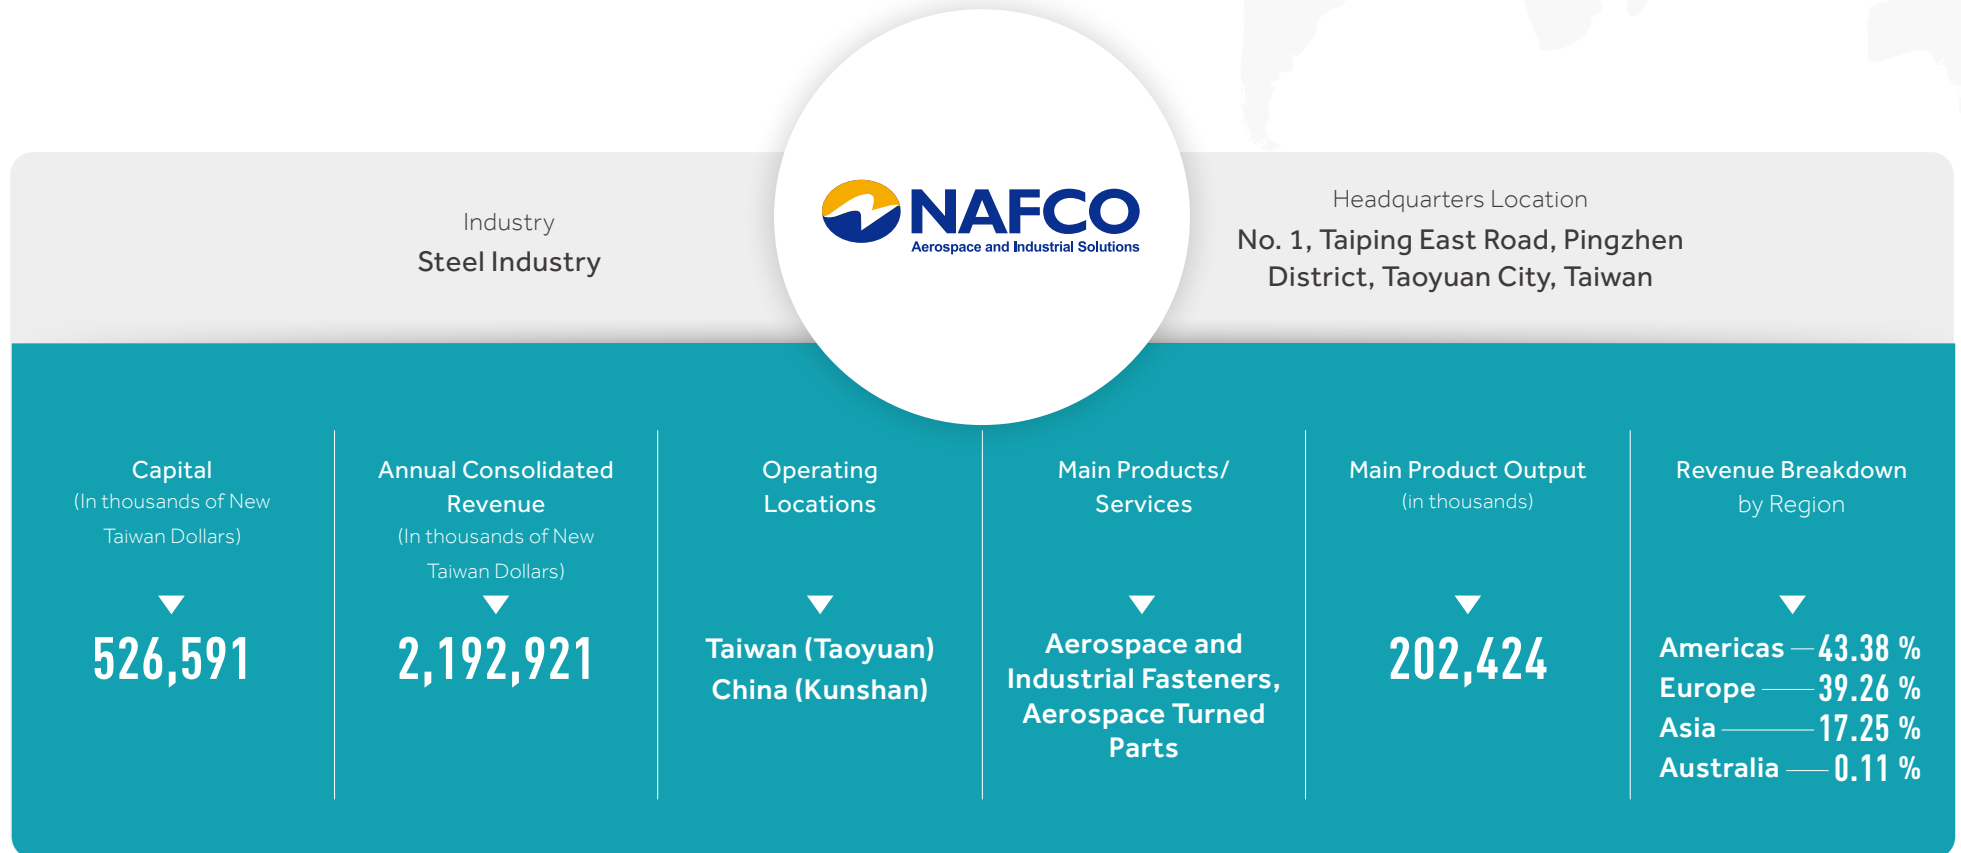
Industry
Steel Industry

NAFCO
Aerospace and Industrial Solutions

Headquarters Location
No. 1, Taiping East Road, Pingzhen District, Taoyuan City, Taiwan

Capital
(In thousands of New Taiwan Dollars)
526,591

Annual Consolidated Revenue
(In thousands of New Taiwan Dollars)
2,192,921

Operating Locations
Taiwan (Taoyuan)
China (Kunshan)

Main Products/ Services
Aerospace and Industrial Fasteners, Aerospace Turned Parts

Main Product Output
(in thousands)
202,424

Revenue Breakdown by Region
Americas 43.38 %
Europe 39.26 %
Asia 17.25 %
Australia 0.11 %